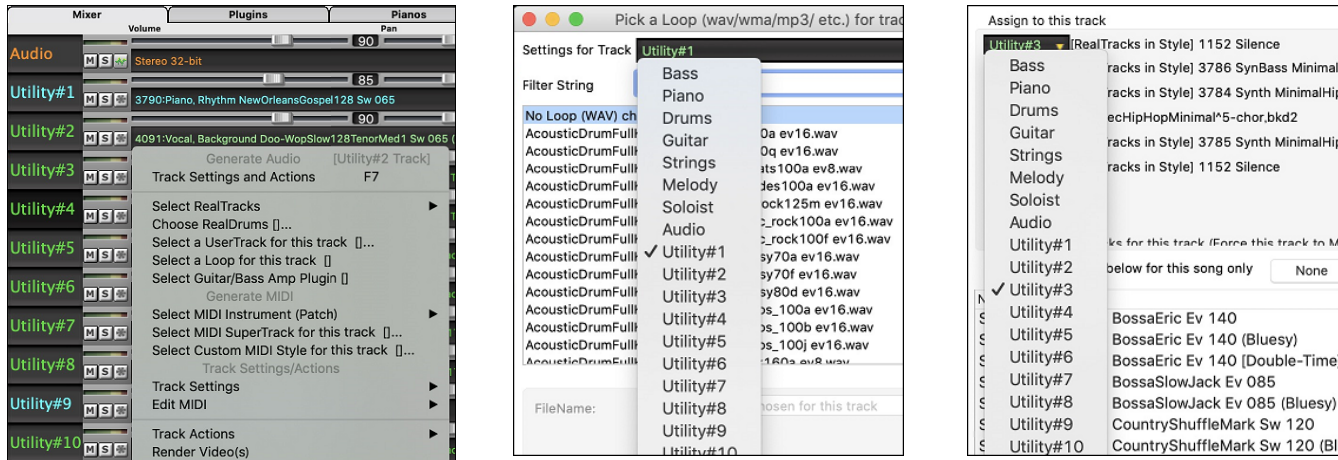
Mixer | Plugins | Pianos
Volume
Pan

Audio M S 90
Stereo 32-bit
Utility#1 M S 85
3790:Piano, Rhythm NewOrleansGospel128 Sw 065
Utility#2 M S 90
4091:Vocal, Background Doo-WopSlow128TenorMed1 Sw 065
Utility#3 M S
Utility#4 M S
Utility#5 M S
Utility#6 M S
Utility#7 M S
Utility#8 M S
Utility#9 M S
Utility#10 M S

Generate Audio [Utility#2 Track]
Track Settings and Actions F7
Select RealTracks
Choose RealDrums []...
Select a UserTrack for this track []...
Select a Loop for this track []
Select Guitar/Bass Amp Plugin []
Generate MIDI
Select MIDI Instrument (Patch)
Select MIDI SuperTrack for this track []...
Select Custom MIDI Style for this track []...
Track Settings/Actions
Track Settings
Edit MIDI
Track Actions
Render Video(s)

Pick a Loop (wav/wma/mp3/ etc.) for trac
Settings for Track Utility#1
Filter String
No Loop (WAV) ch
AcousticDrumFullI 0a ev16.wav
AcousticDrumFullI 0q ev16.wav
AcousticDrumFullI ats100a ev8.wav
AcousticDrumFullI des100a ev16.wav
AcousticDrumFullI ock125m ev16.wav
AcousticDrumFullI c_rock100a ev16.wav
AcousticDrumFullI c_rock100f ev16.wav
AcousticDrumFullI sy70a ev16.wav
AcousticDrumFullI sy70f ev16.wav
AcousticDrumFullI sy80d ev16.wav
AcousticDrumFullI os_100a ev16.wav
AcousticDrumFullI os_100b ev16.wav
AcousticDrumFullI os_100j ev16.wav
FileName: osen for this track
Bass
Piano
Drums
Guitar
Strings
Melody
Soloist
Audio
✓ Utility#1
Utility#2
Utility#3
Utility#4
Utility#5
Utility#6
Utility#7
Utility#8
Utility#9
Utility#10

Assign to this track
Utility#3 [RealTracks in Style] 1152 Silence
racks in Style] 3786 SynBass Minimal
racks in Style] 3784 Synth MinimalHip
ecHipHopMinimal^5-chor,bkd2
racks in Style] 3785 Synth MinimalHip
racks in Style] 1152 Silence
ks for this track (Force this track to M
below for this song only None
Bass
Piano
Drums
Guitar
Strings
Melody
Soloist
Audio
Utility#1
Utility#2
✓ Utility#3
Utility#4
Utility#5
Utility#6
Utility#7
Utility#8
Utility#9
Utility#10
BossaEric Ev 140
BossaEric Ev 140 (Bluesy)
BossaEric Ev 140 [Double-Time]
BossaSlowJack Ev 085
BossaSlowJack Ev 085 (Bluesy)
CountryShuffleMark Sw 120
CountryShuffleMark Sw 120 (Bl